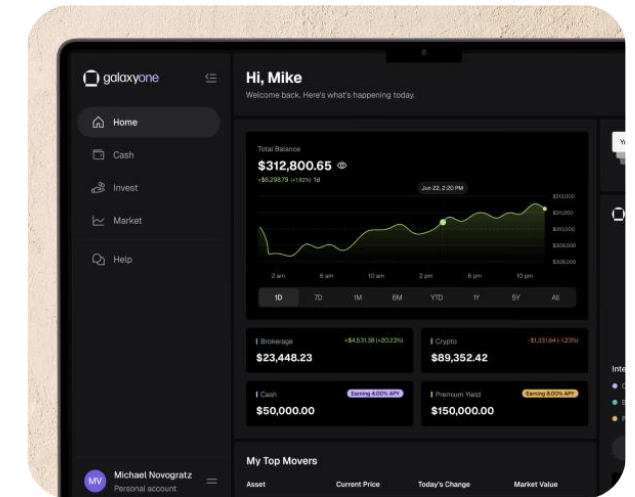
galaxyone

Home
Cash
Invest
Market
Help

MV Michael Novogratz
Personal account

Hi, Mike
Welcome back. Here's what's happening today.

Total Balance
$312,800.65
+$6,298.79 (+1.82%) 1d

Jun 22, 2:20 PM

$312,000
$311,000
$310,000
$309,000
$308,000

2 am 6 am 10 am 2 pm 6 pm 10 pm

1D 7D 1M 6M YTD 1Y 5Y All

Brokerage +$4,531.38 (+20.23%)
$23,448.23

Crypto -$1,331.84 (-1.23%)
$89,352.42

Cash Earning 4.00% APY
$50,000.00

Premium Yield Earning 8.00% APY
$150,000.00

My Top Movers

Asset Current Price Today's Change Market Value

Y

Inte